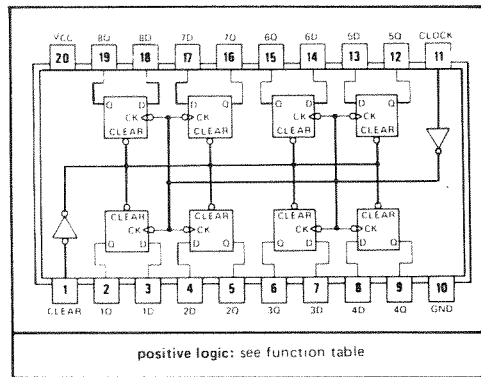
VCC 8Q 8D 7D 7Q 6Q 6D 5D 5Q CLOCK
20 19 18 17 16 15 14 13 12 11

Q D
CK
CLEAR

D Q
CK
CLEAR

Q D
CK
CLEAR

D Q
CK
CLEAR

CLEAR
CK
D Q

CLEAR
CK
D Q

CLEAR
CK
Q D

CLEAR
CK
D Q

1 2 3 4 5 6 7 8 9 10
CLEAR 1Q 1D 2D 2Q 3Q 3D 4D 4Q GND

positive logic: see function table